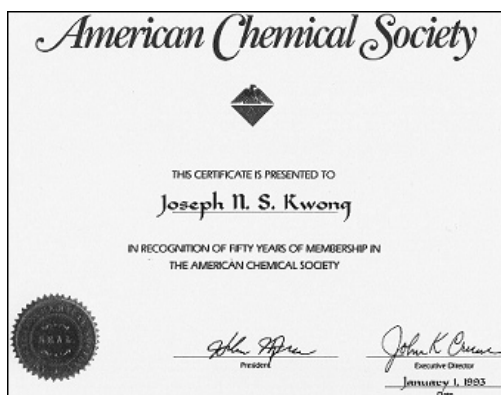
American Chemical Society

THIS CERTIFICATE IS PRESENTED TO

Joseph N. S. Kwong

IN RECOGNITION OF FIFTY YEARS OF MEMBERSHIP IN THE AMERICAN CHEMICAL SOCIETY

SEAL

John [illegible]
President

John K Crum
Executive Director

January 1, 1993
Date